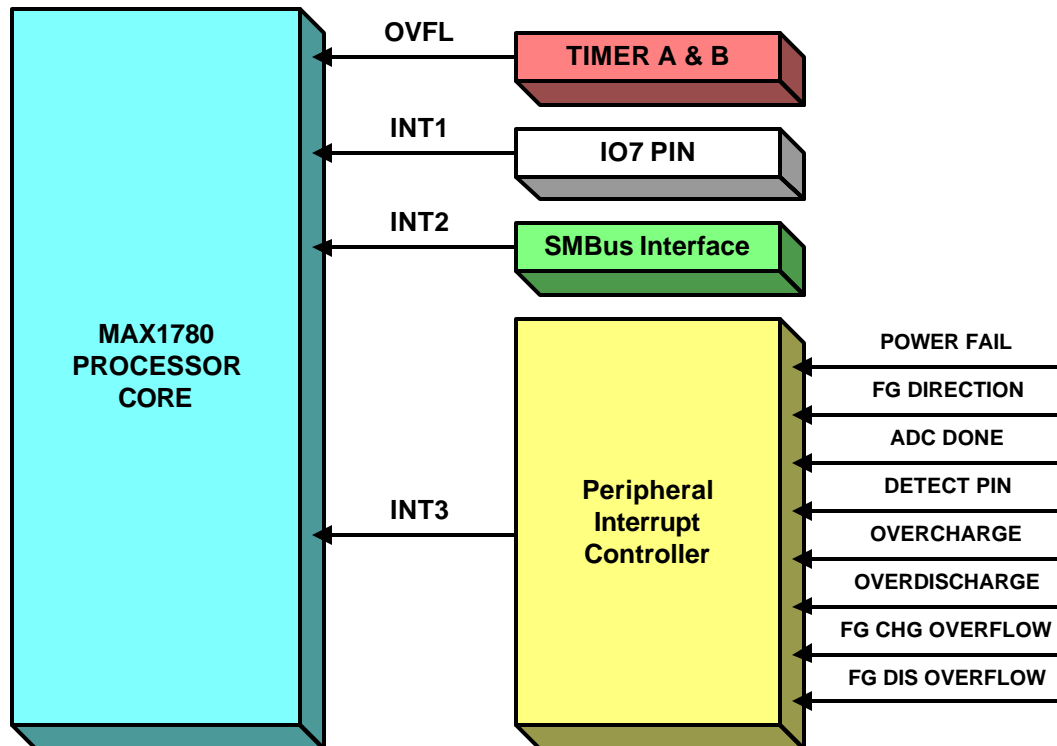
MAX1780
PROCESSOR
CORE

OVFL

TIMER A & B

INT1

IO7 PIN

INT2

SMBus Interface

INT3

Peripheral
Interrupt
Controller

POWER FAIL

FG DIRECTION

ADC DONE

DETECT PIN

OVERCHARGE

OVERDISCHARGE

FG CHG OVERFLOW

FG DIS OVERFLOW